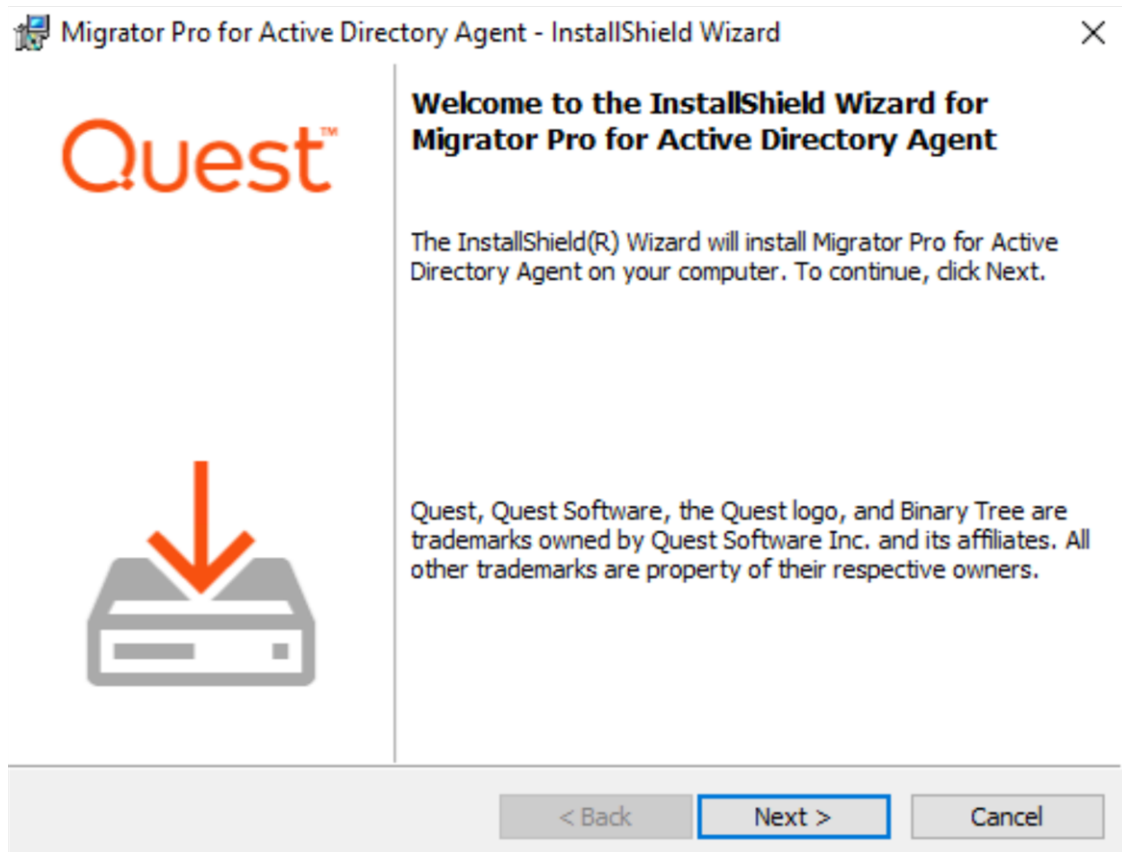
Migrator Pro for Active Directory Agent - InstallShield Wizard

Quest™

Welcome to the InstallShield Wizard for Migrator Pro for Active Directory Agent

The InstallShield(R) Wizard will install Migrator Pro for Active Directory Agent on your computer. To continue, click Next.

Quest, Quest Software, the Quest logo, and Binary Tree are trademarks owned by Quest Software Inc. and its affiliates. All other trademarks are property of their respective owners.

< Back

Next >

Cancel